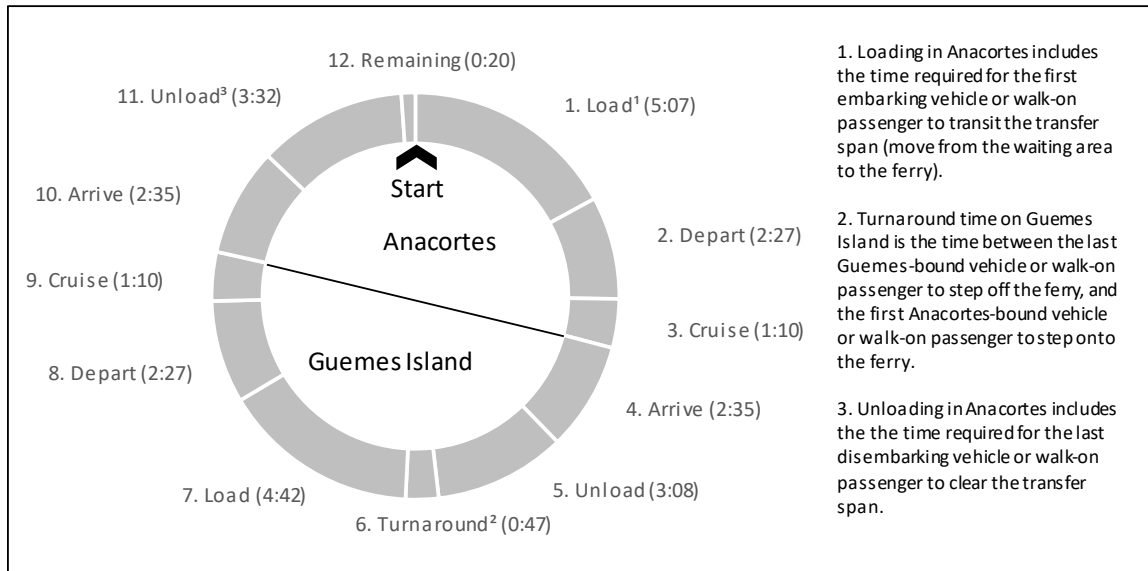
12. Remaining (0:20)

11. Unload³ (3:32)

1. Load¹ (5:07)

Start

10. Arrive (2:35)

Anacortes

2. Depart (2:27)

9. Cruise (1:10)

3. Cruise (1:10)

Guemes Island

8. Depart (2:27)

4. Arrive (2:35)

7. Load (4:42)

5. Unload (3:08)

6. Turnaround² (0:47)

1. Loading in Anacortes includes the time required for the first embarking vehicle or walk-on passenger to transit the transfer span (move from the waiting area to the ferry).

2. Turnaround time on Guemes Island is the time between the last Guemes-bound vehicle or walk-on passenger to step off the ferry, and the first Anacortes-bound vehicle or walk-on passenger to step onto the ferry.

3. Unloading in Anacortes includes the the time required for the last disembarking vehicle or walk-on passenger to clear the transfer span.